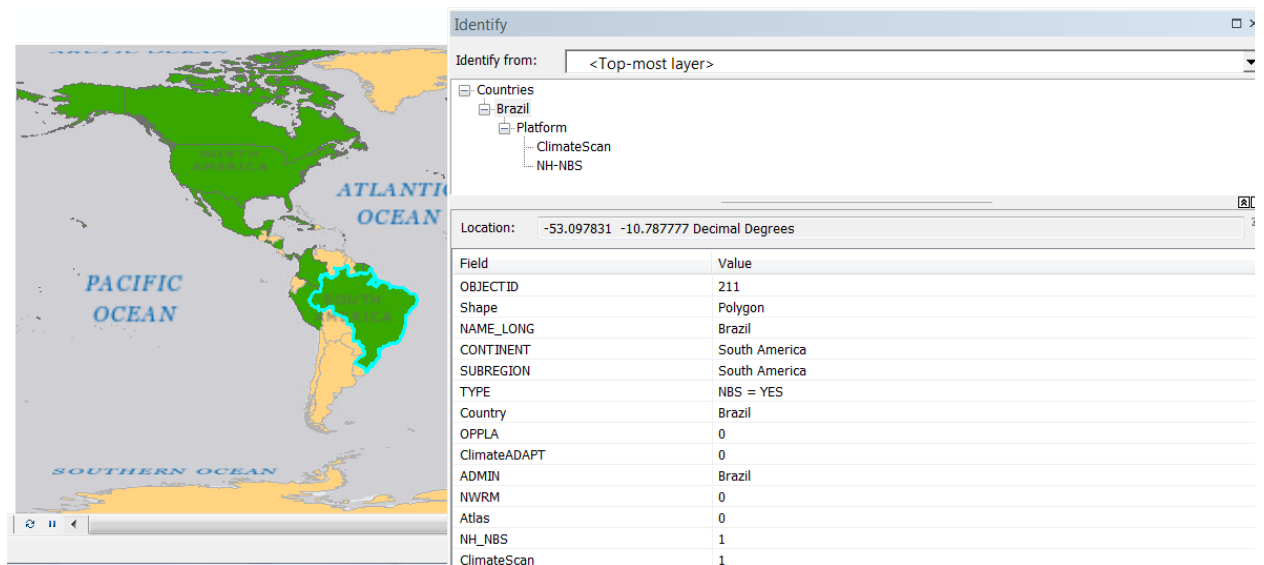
ARCTIC OCEAN

NORTH AMERICA

ATLANTIC OCEAN

PACIFIC OCEAN

SOUTH AMERICA

SOUTHERN OCEAN

Identify

Identify from: <Top-most layer>

Countries
Brazil
Platform
ClimateScan
NH-NBS

Location: -53.097831 -10.787777 Decimal Degrees

| Field | Value |
|---|---|
| OBJECTID | 211 |
| Shape | Polygon |
| NAME_LONG | Brazil |
| CONTINENT | South America |
| SUBREGION | South America |
| TYPE | NBS = YES |
| Country | Brazil |
| OPPLA | 0 |
| ClimateADAPT | 0 |
| ADMIN | Brazil |
| NWRM | 0 |
| Atlas | 0 |
| NH_NBS | 1 |
| ClimateScan | 1 |